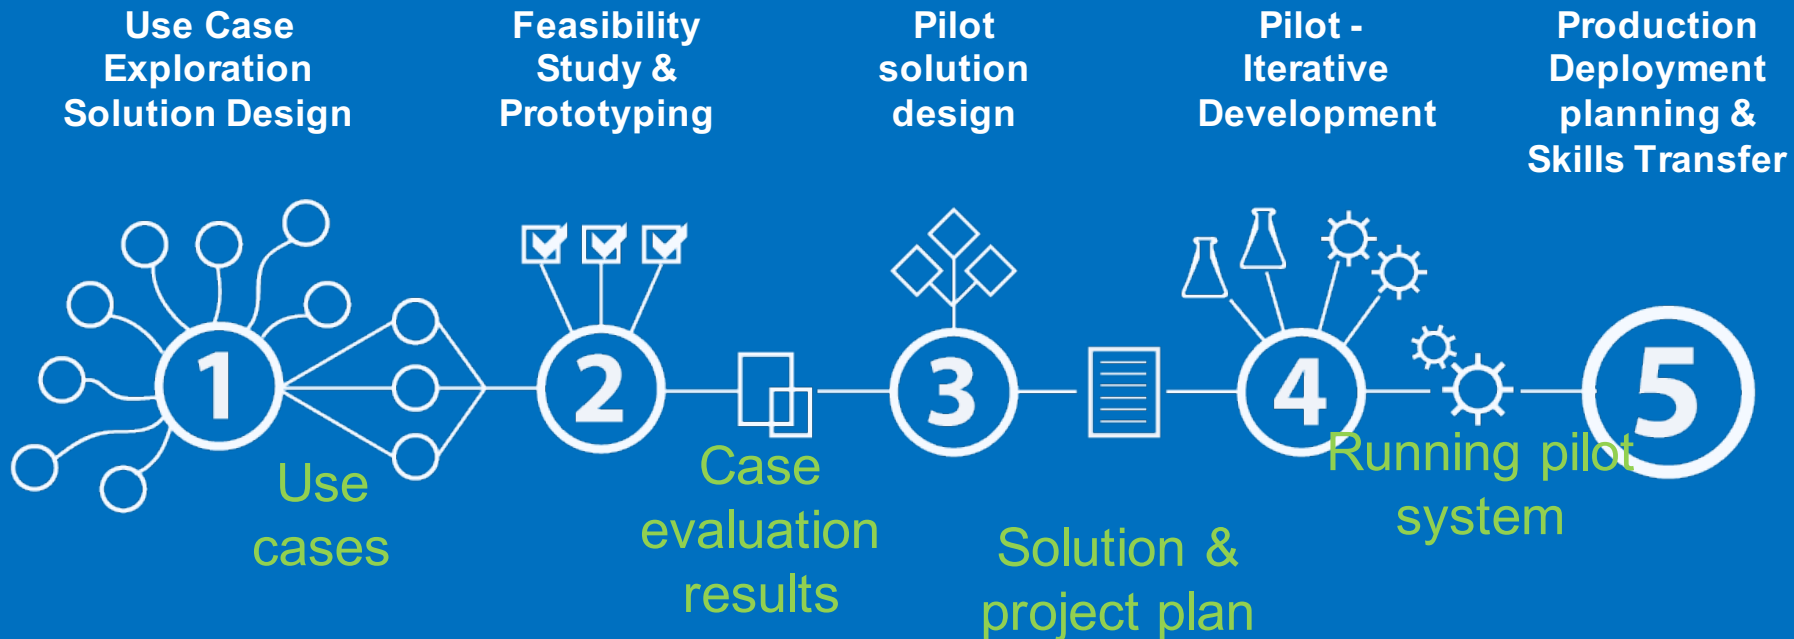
Use Case Exploration Solution Design

Feasibility Study & Prototyping

Pilot solution design

Pilot - Iterative Development

Production Deployment planning & Skills Transfer

1

2

3

4

5

Use cases

Case evaluation results

Solution & project plan

Running pilot system